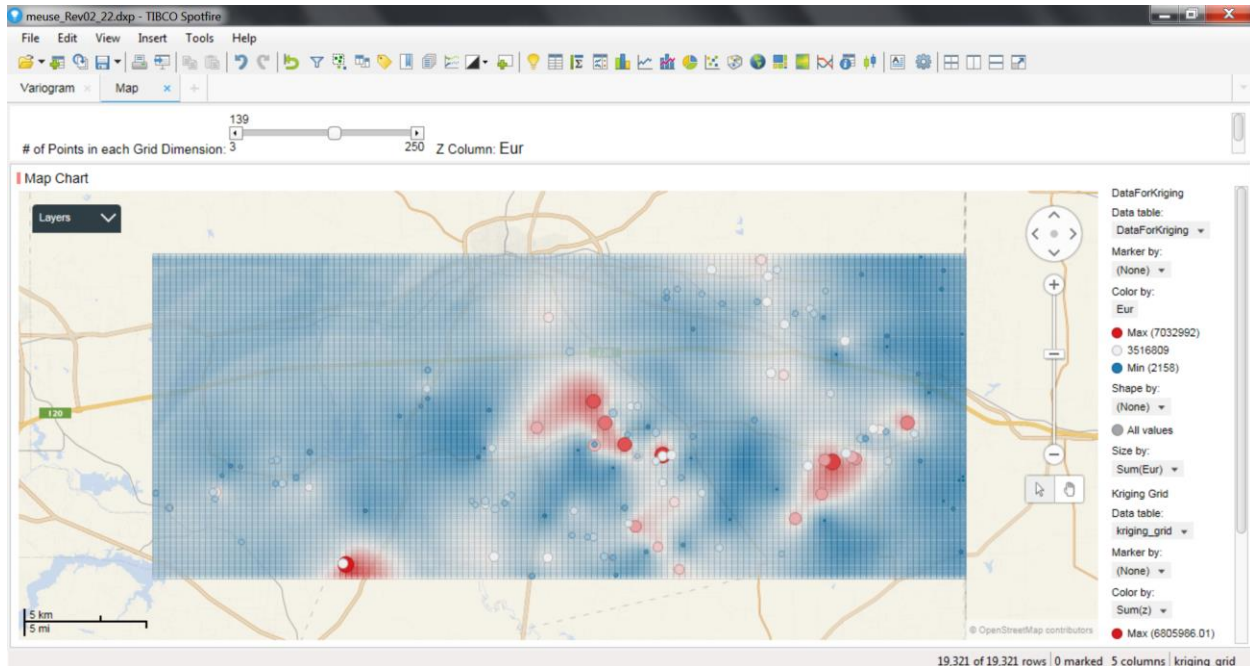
meuse_Rev02_22.dxp - TIBCO Spotfire

File Edit View Insert Tools Help

Variogram × Map × +

139
# of Points in each Grid Dimension: 3 250 Z Column: Eur

Map Chart

Layers

120

5 km
5 mi

© OpenStreetMap contributors

DataForKriging
Data table:
DataForKriging
Marker by:
(None)
Color by:
Eur
Max (7032992)
3516809
Min (2158)
Shape by:
(None)
All values
Size by:
Sum(Eur)
Kriging Grid
Data table:
kriging_grid
Marker by:
(None)
Color by:
Sum(z)
Max (6805986.01)

19,321 of 19,321 rows | 0 marked | 5 columns | kriging_grid